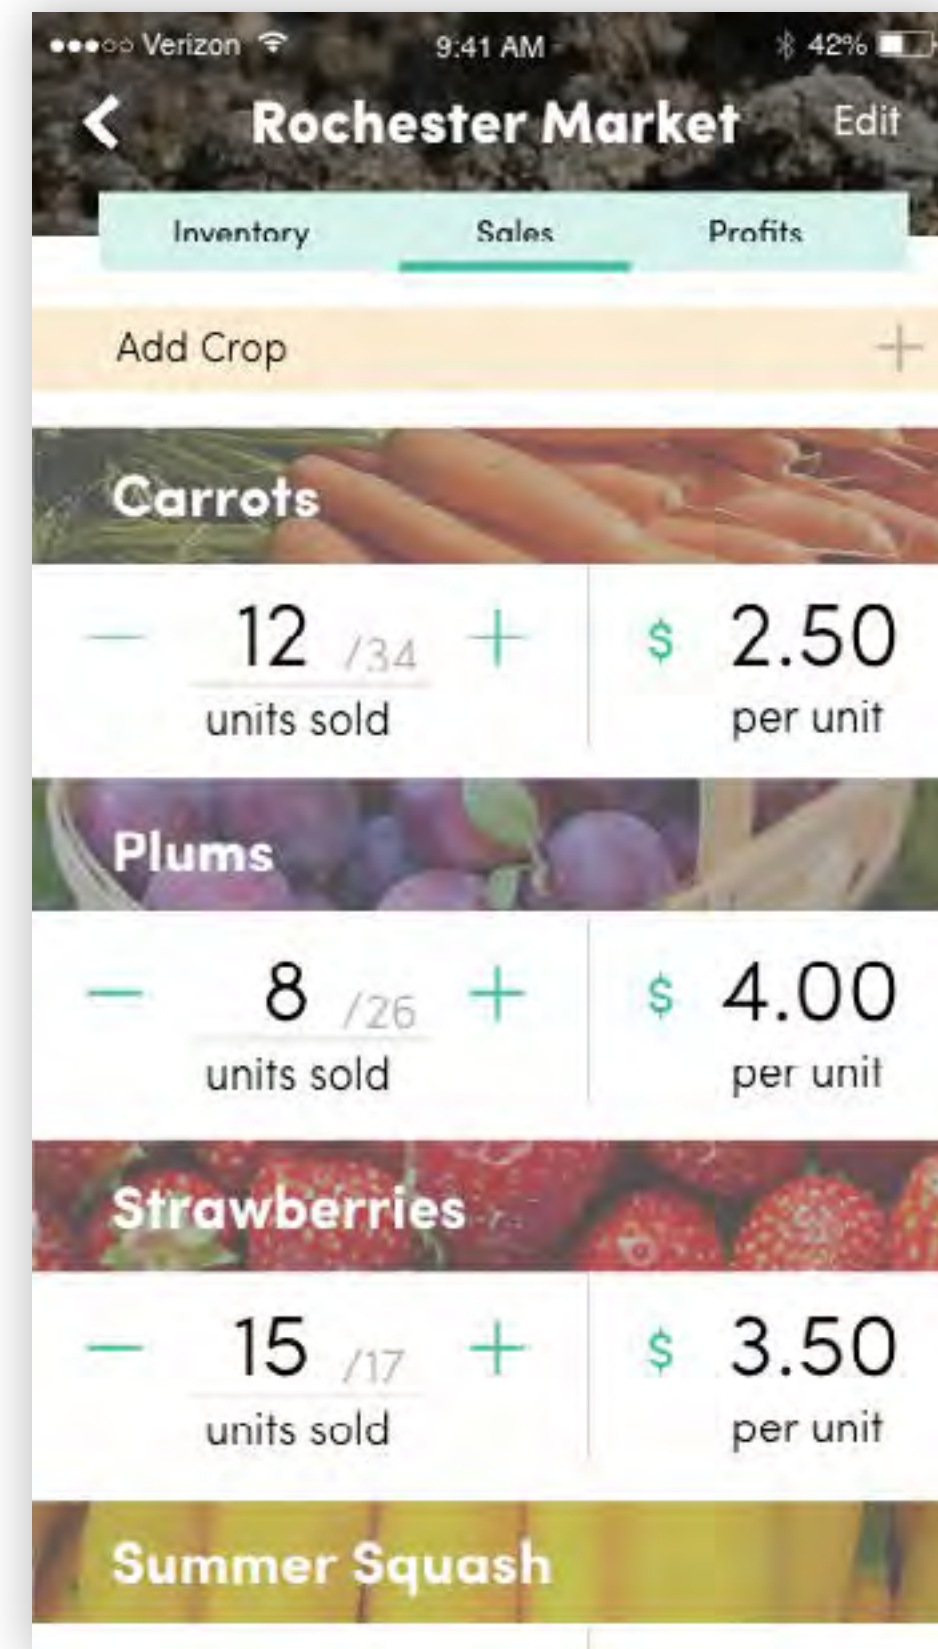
●●●○○ Verizon 9:41 AM 42%

Rochester Market Edit

Inventory Sales Profits

Add Crop +

Carrots

— 12 /34 + $ 2.50
units sold per unit

Plums

— 8 /26 + $ 4.00
units sold per unit

Strawberries

— 15 /17 + $ 3.50
units sold per unit

Summer Squash